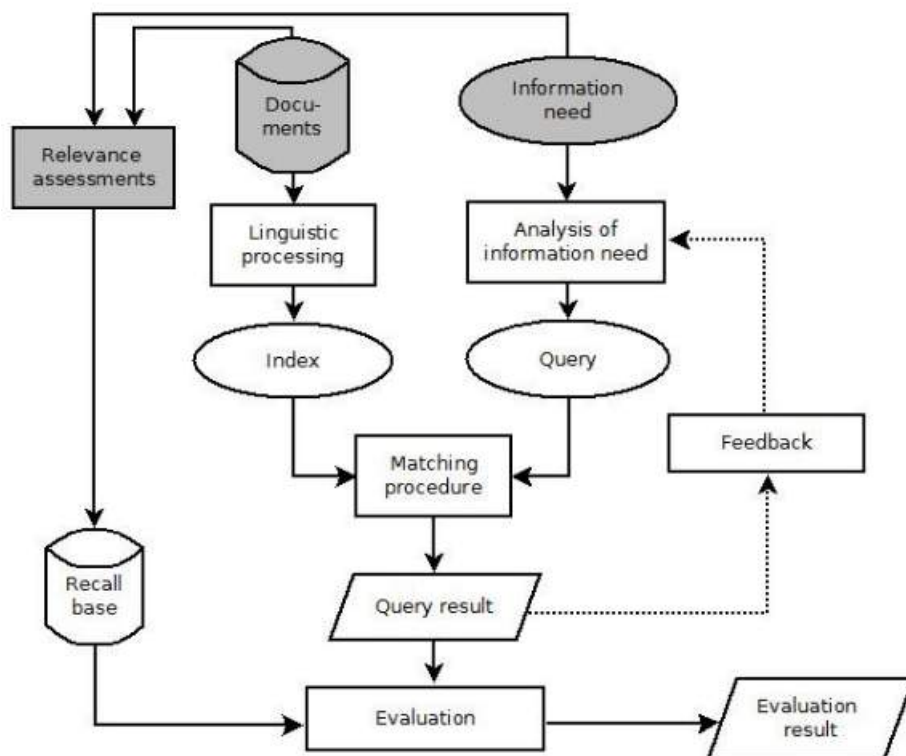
Documents

Information need

Relevance assessments

Linguistic processing

Analysis of information need

Index

Query

Feedback

Matching procedure

Recall base

Query result

Evaluation

Evaluation result